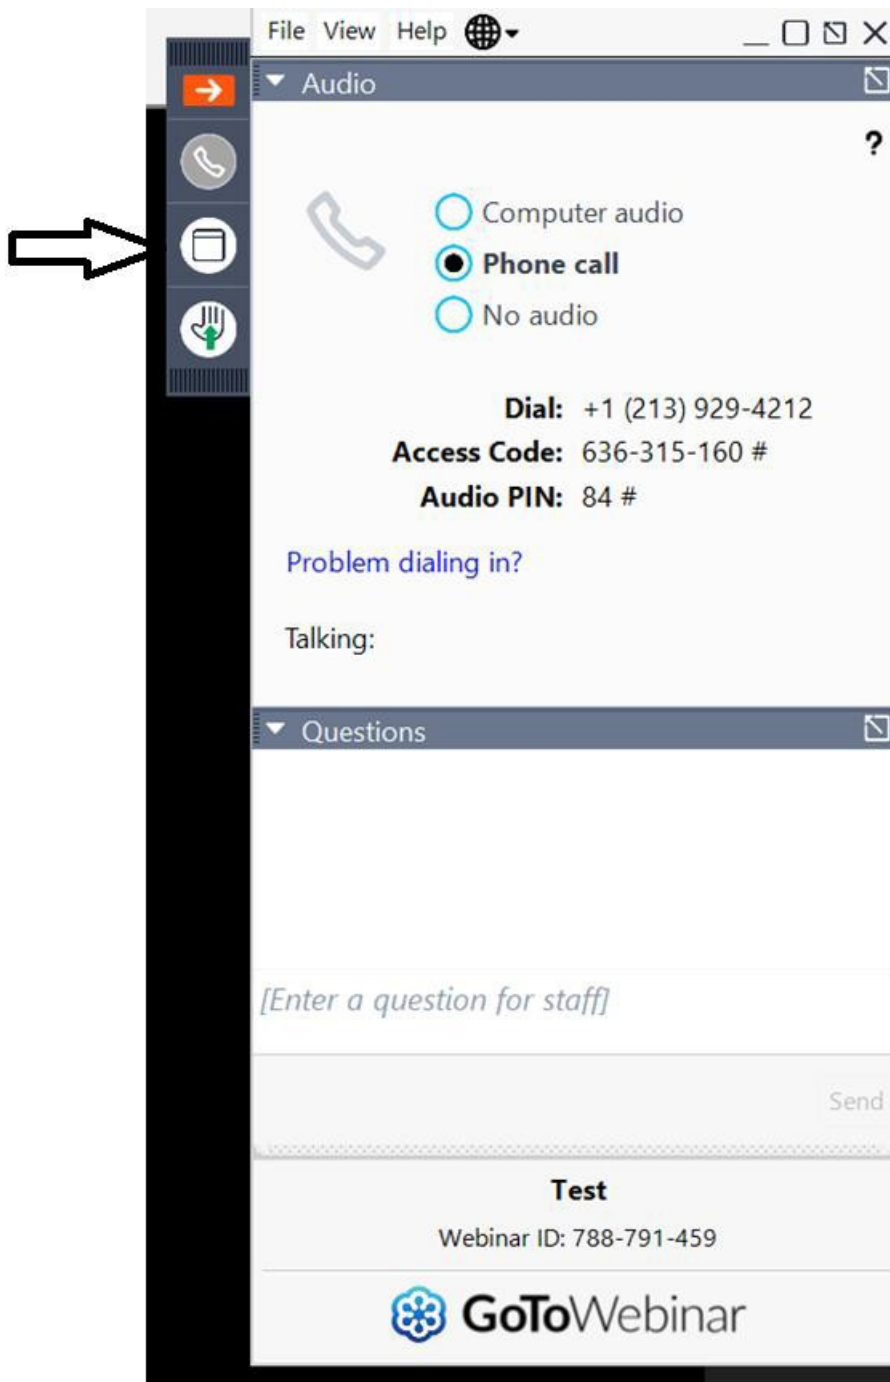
File View Help

Audio

?

Computer audio
Phone call
No audio

Dial: +1 (213) 929-4212
Access Code: 636-315-160 #
Audio PIN: 84 #

Problem dialing in?

Talking:

Questions

[Enter a question for staff]

Send

Test
Webinar ID: 788-791-459

GoToWebinar